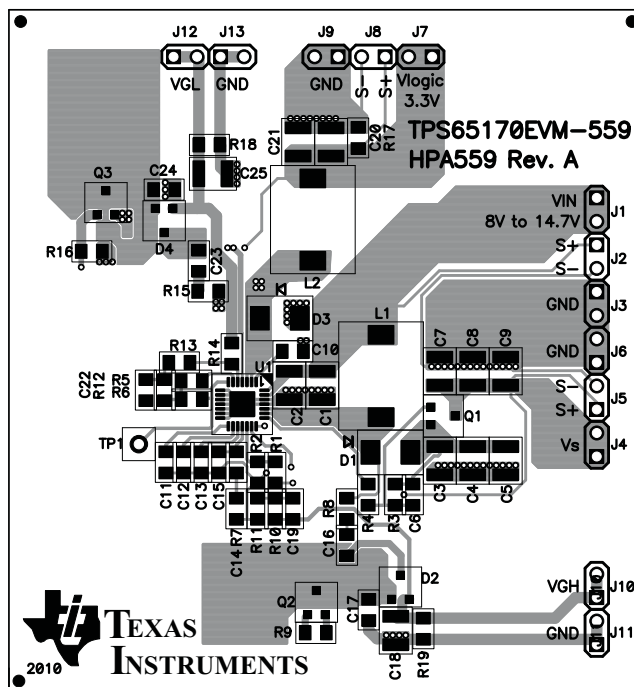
J12 J13 J9 J8 J7
VGL GND GND S− S+ Vlogic 3.3V
TPS65170EVM−559
HPA559 Rev. A
R18 C21 C20 R17
Q3 C24 C25
VIN 8V to 14.7V J1
R16 D4 L2
S+ J2
S− 
C23
R15
GND J3
D3
L1
R13 R14 C10 C7 C8 C9
GND J6
C22 R12 R5 R6 U1
S− J5
S+ 
Q1
C2 C1
Vs J4
TP1 R2 R1 D1
C11 C12 C13 C15
C3 C4 C5
R8 R4 R3 C6
C14 R7 R11 R10 C19 C16
D2
VGH J10
Q2 C17
R9
GND J11
C18 R19
TEXAS INSTRUMENTS
2010